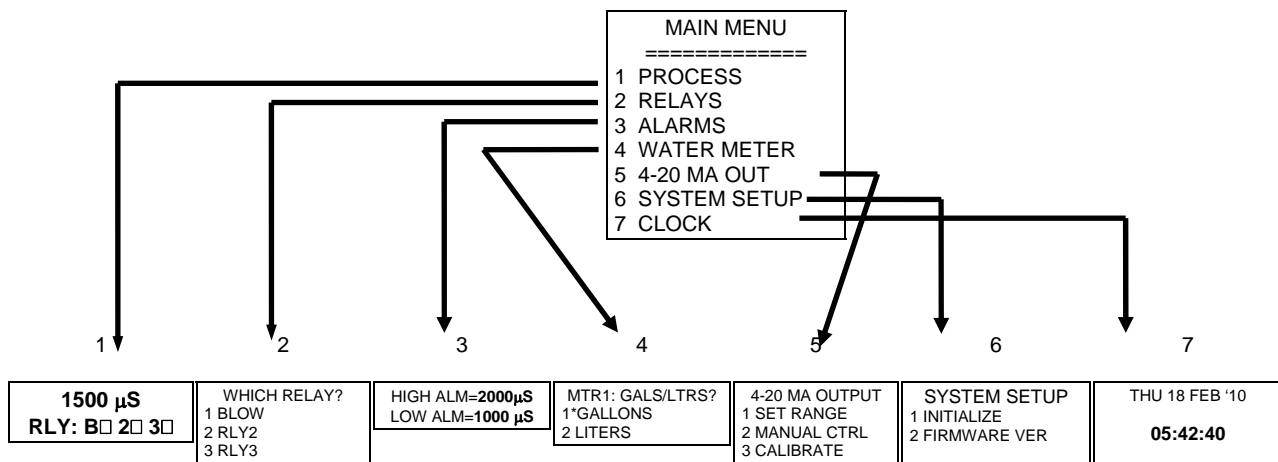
MAIN MENU
=============
1 PROCESS
2 RELAYS
3 ALARMS
4 WATER METER
5 4-20 MA OUT
6 SYSTEM SETUP
7 CLOCK

1 2 3 4 5 6 7

1500 µS
RLY: B□ 2□ 3□

WHICH RELAY?
1 BLOW
2 RLY2
3 RLY3

HIGH ALM=2000µS
LOW ALM=1000 µS

MTR1: GALS/LTRS?
1*GALLONS
2 LITERS

4-20 MA OUTPUT
1 SET RANGE
2 MANUAL CTRL
3 CALIBRATE

SYSTEM SETUP
1 INITIALIZE
2 FIRMWARE VER

THU 18 FEB '10
05:42:40